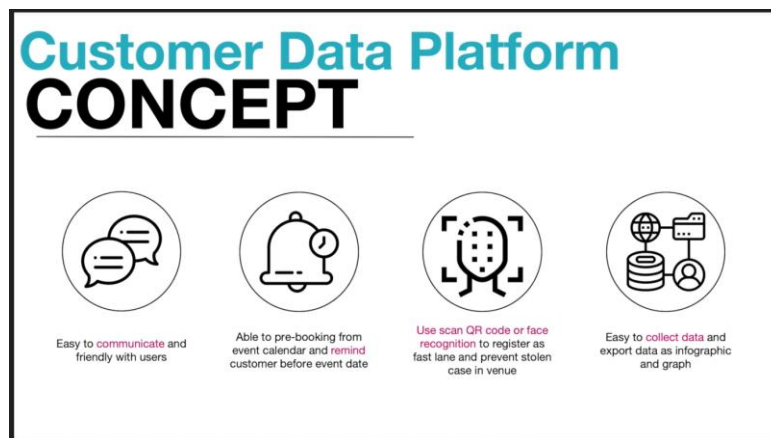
Customer Data Platform
CONCEPT

Easy to communicate and friendly with users

Able to pre-booking from event calendar and remind customer before event date

Use scan QR code or face recognition to register as fast lane and prevent stolen case in venue

Easy to collect data and export data as infographic and graph